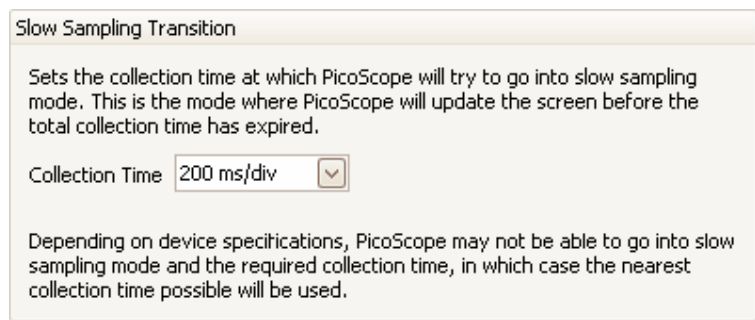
Slow Sampling Transition

Sets the collection time at which PicoScope will try to go into slow sampling mode. This is the mode where PicoScope will update the screen before the total collection time has expired.

Collection Time 200 ms/div

Depending on device specifications, PicoScope may not be able to go into slow sampling mode and the required collection time, in which case the nearest collection time possible will be used.